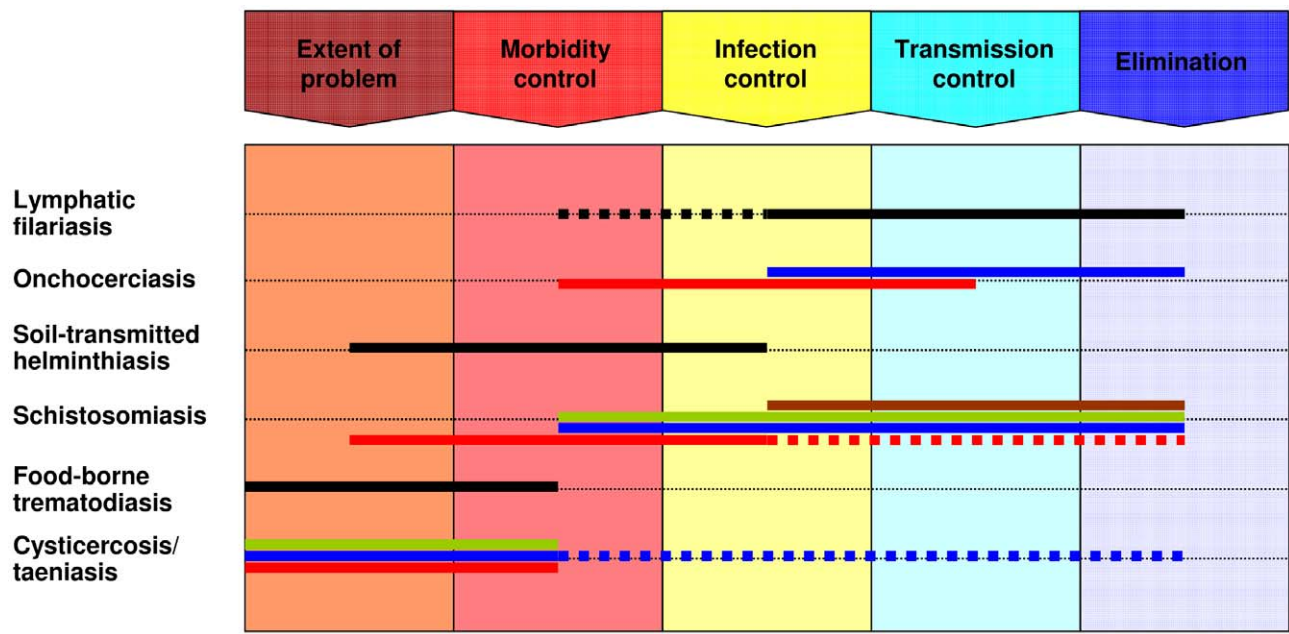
Extent of problem

Morbidity control

Infection control

Transmission control

Elimination

Lymphatic filariasis

Onchocerciasis

Soil-transmitted helminthiasis

Schistosomiasis

Food-borne trematodiasis

Cysticercosis/ taeniasis